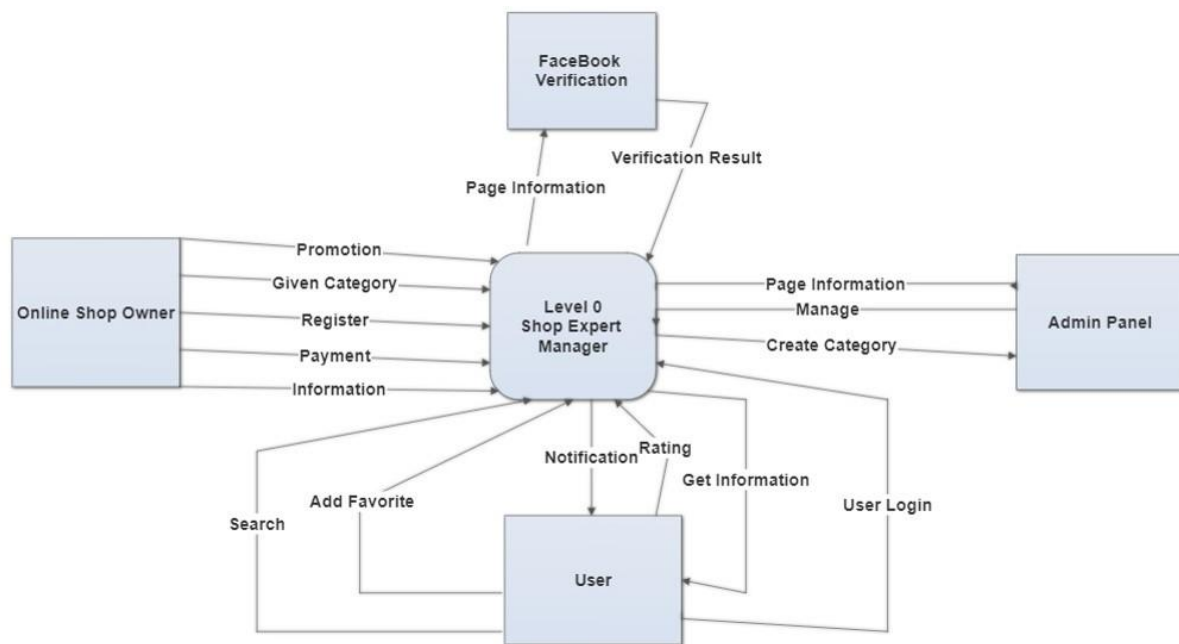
FaceBook Verification

Verification Result

Page Information

Online Shop Owner

Promotion

Given Category

Register

Payment

Information

Level 0 Shop Expert Manager

Page Information

Manage

Create Category

Admin Panel

Notification

Rating

Get Information

Add Favorite

Search

User Login

User